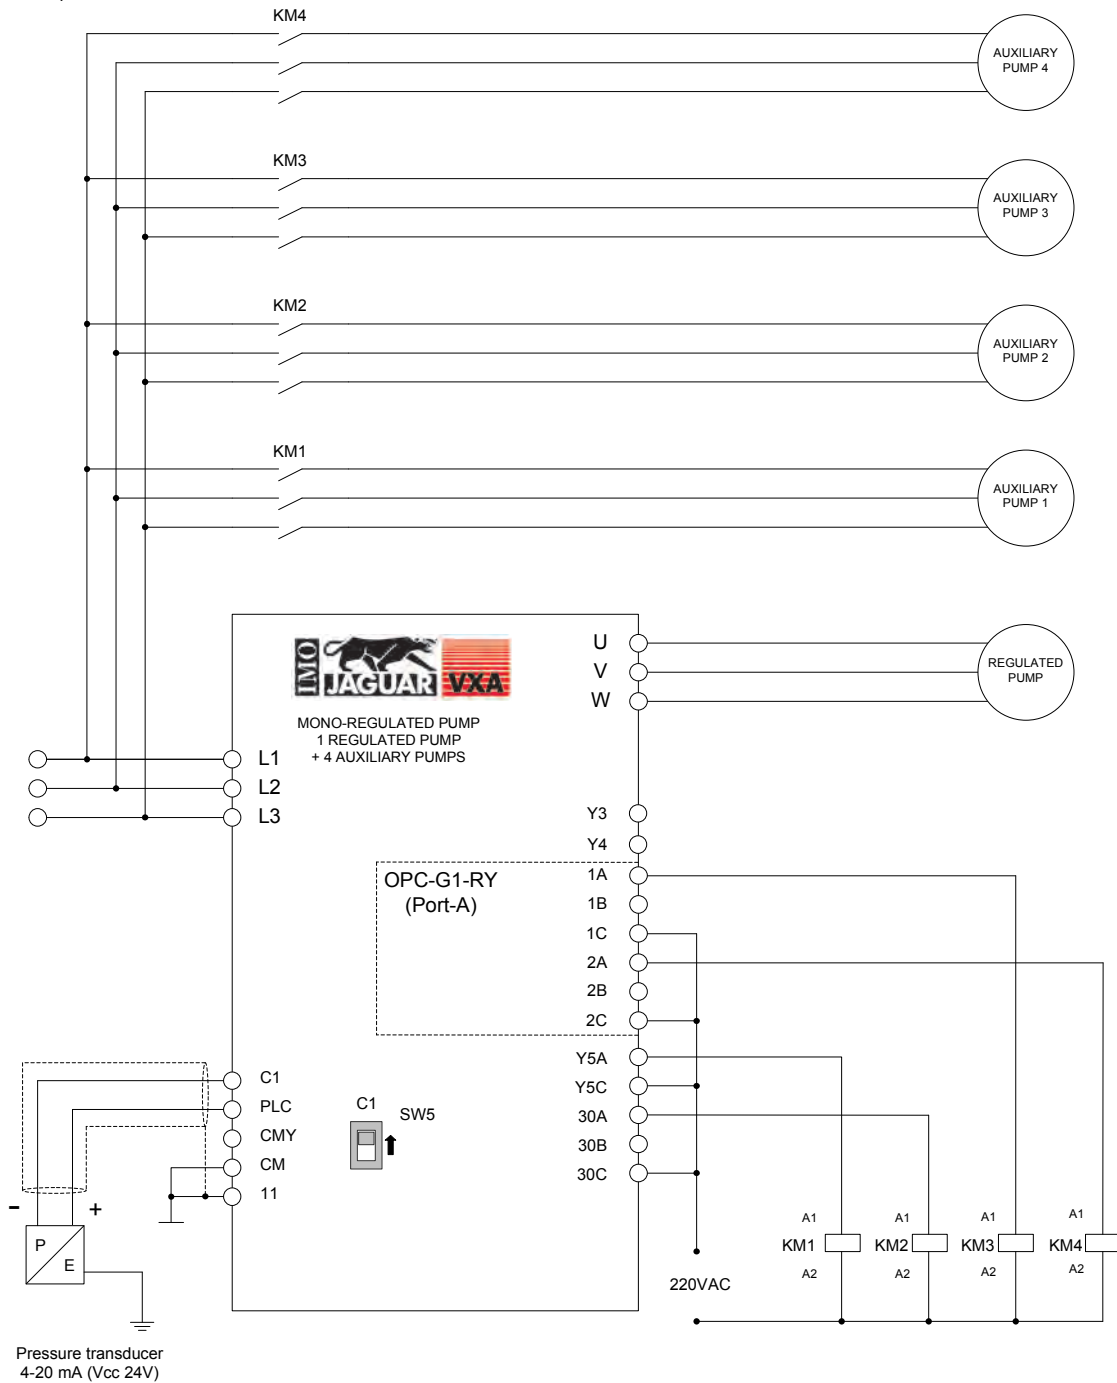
KM4

AUXILIARY PUMP 4

KM3

AUXILIARY PUMP 3

KM2

AUXILIARY PUMP 2

KM1

AUXILIARY PUMP 1

IMO JAGUAR VXA

MONO-REGULATED PUMP
1 REGULATED PUMP
+ 4 AUXILIARY PUMPS

U
V
W

REGULATED PUMP

L1
L2
L3

Y3
Y4

OPC-G1-RY
(Port-A)

1A
1B
1C
2A
2B
2C

Y5A
Y5C
30A
30B
30C

C1
PLC
CMY
CM
11

C1
SW5

-
+

P
E

Pressure transducer
4-20 mA (Vcc 24V)

220VAC

A1
KM1
A2

A1
KM2
A2

A1
KM3
A2

A1
KM4
A2